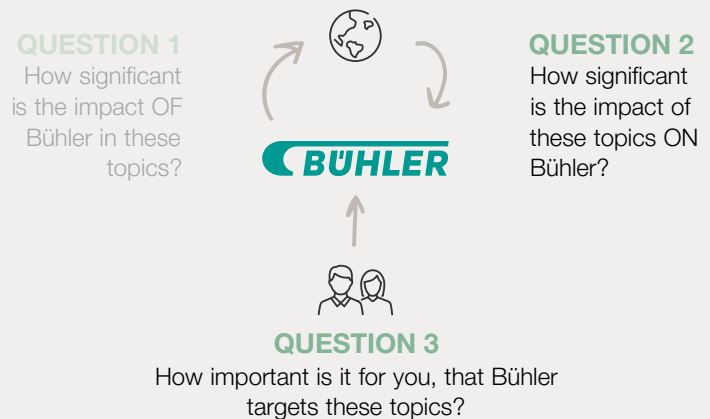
QUESTION 1
How significant is the impact OF Bühler in these topics?

BÜHLER

QUESTION 2
How significant is the impact of these topics ON Bühler?

QUESTION 3
How important is it for you, that Bühler targets these topics?